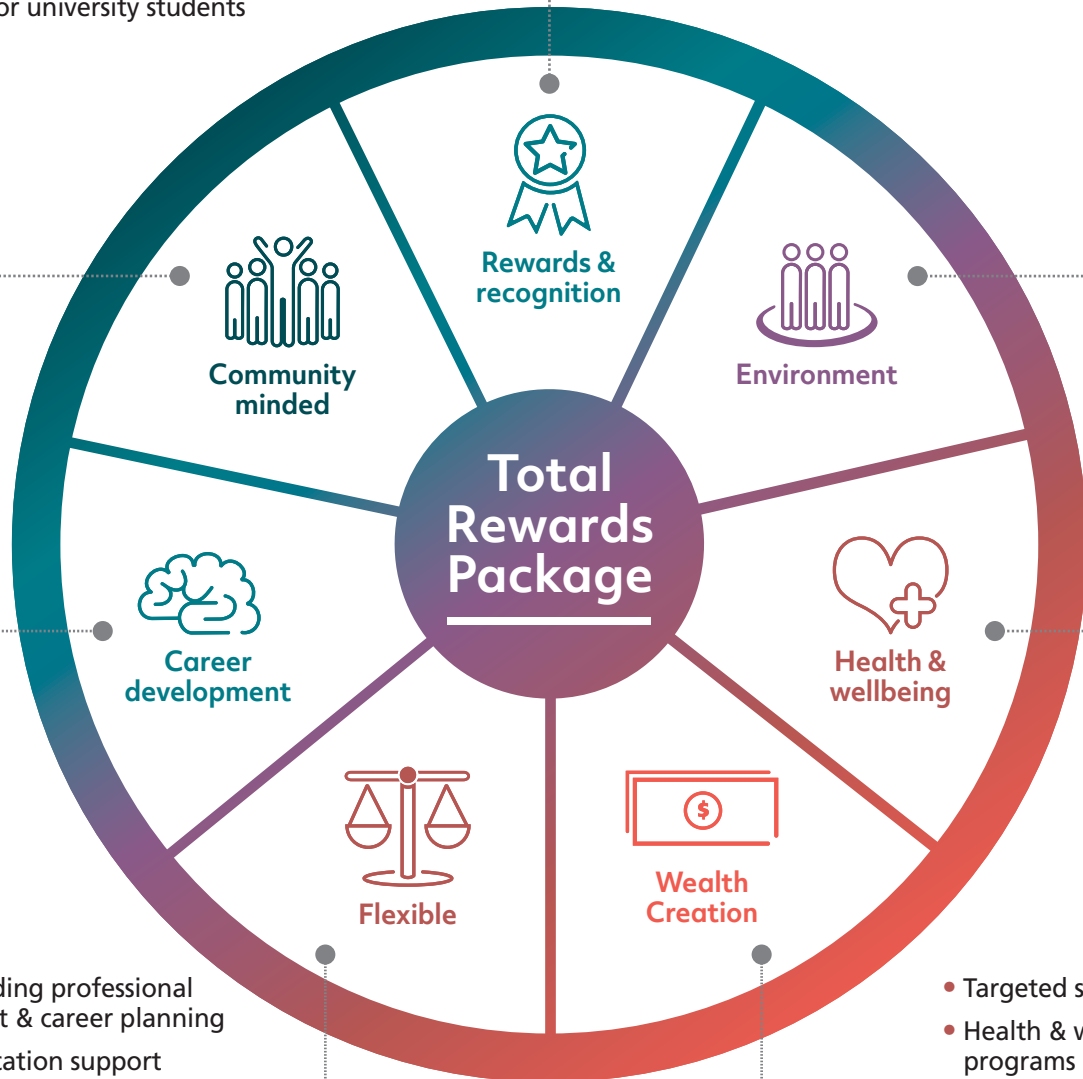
or university students

Rewards & recognition

Community minded

Environment

Total Rewards Package

Career development

Health & wellbeing

Flexible

Wealth Creation

ding professional
t & career planning
cation support

• Targeted s
• Health & w
programs